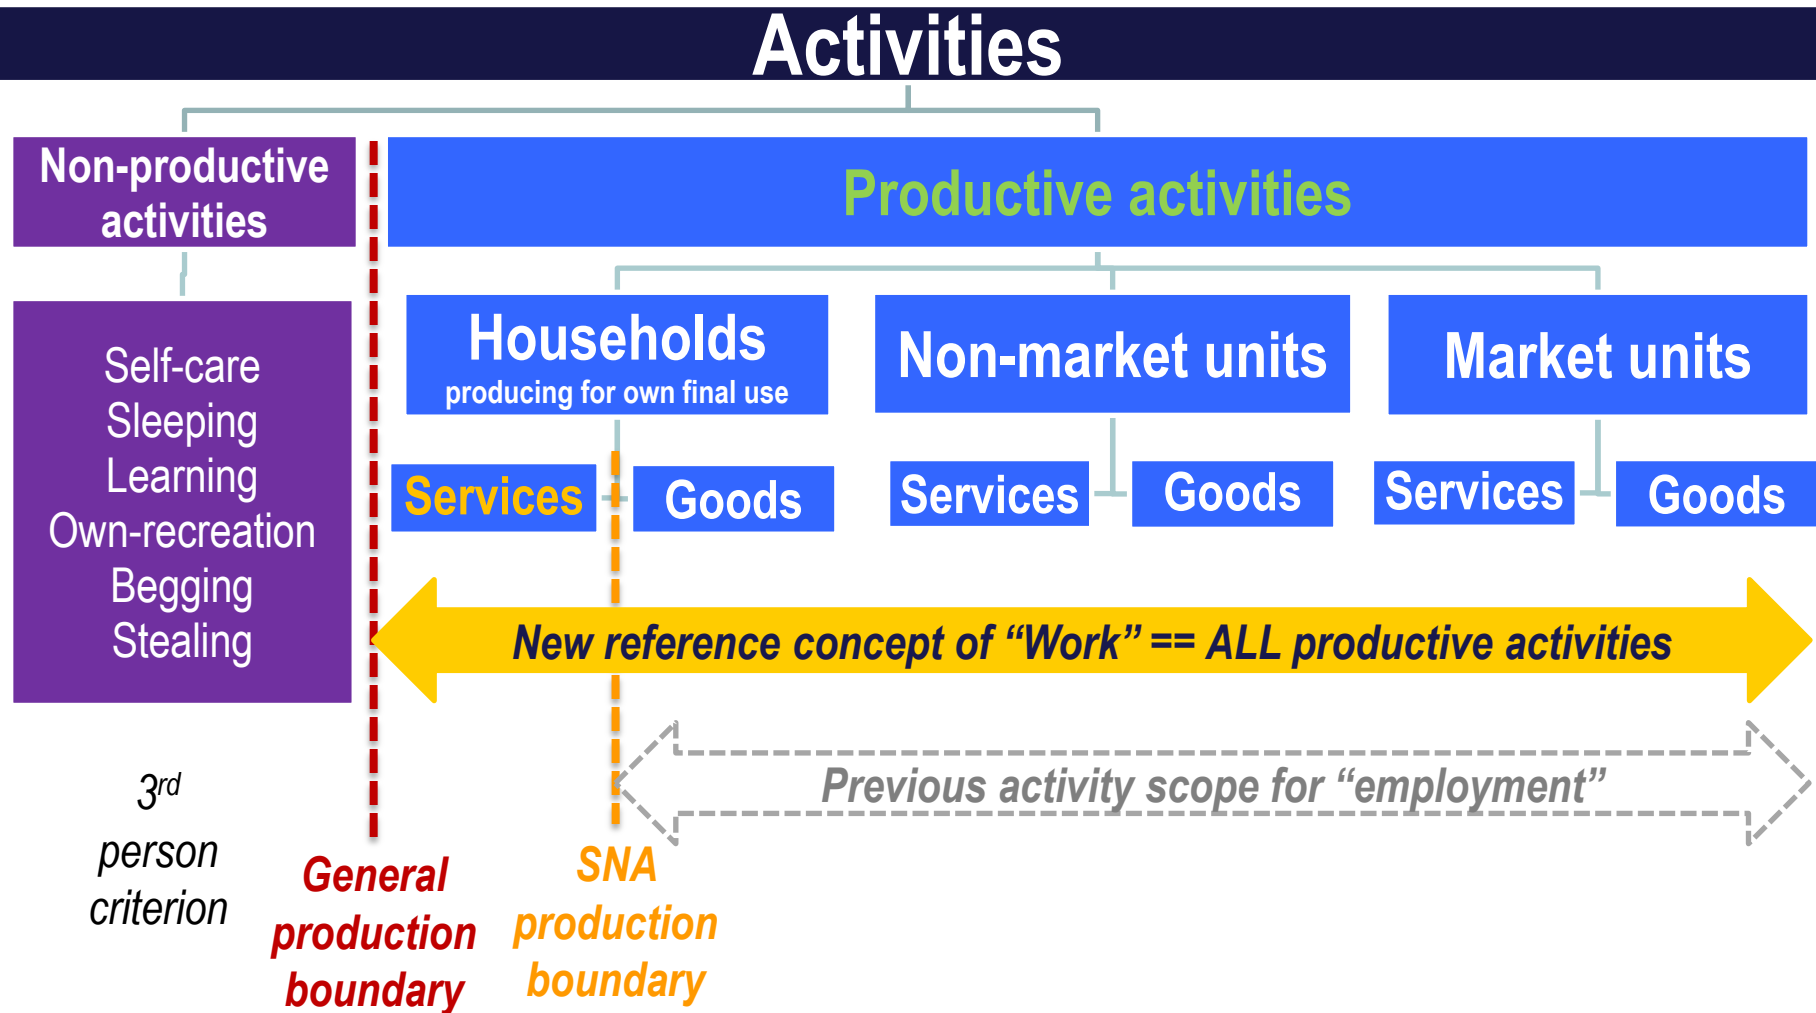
Activities

Non-productive activities

Productive activities

Self-care
Sleeping
Learning
Own-recreation
Begging
Stealing

Households
producing for own final use

Non-market units

Market units

Services

Goods

Services

Goods

Services

Goods

New reference concept of “Work” == ALL productive activities

Previous activity scope for “employment”

3$^{rd}$ person criterion

General production boundary

SNA production boundary